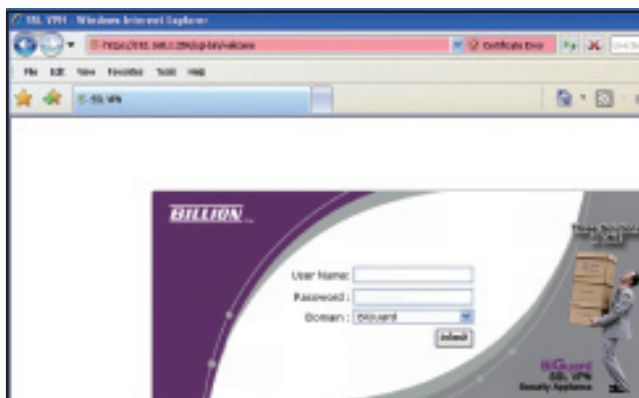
SSL VPN - Windows Internet Explorer

https://192.168.1.254/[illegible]

Certificate Error

File Edit View Favorites Tools Help

SSL VPN

BILLION

User Name:

Password:

Domain: BiGuard

Submit

BiGuard
SSL VPN
Security Appliance